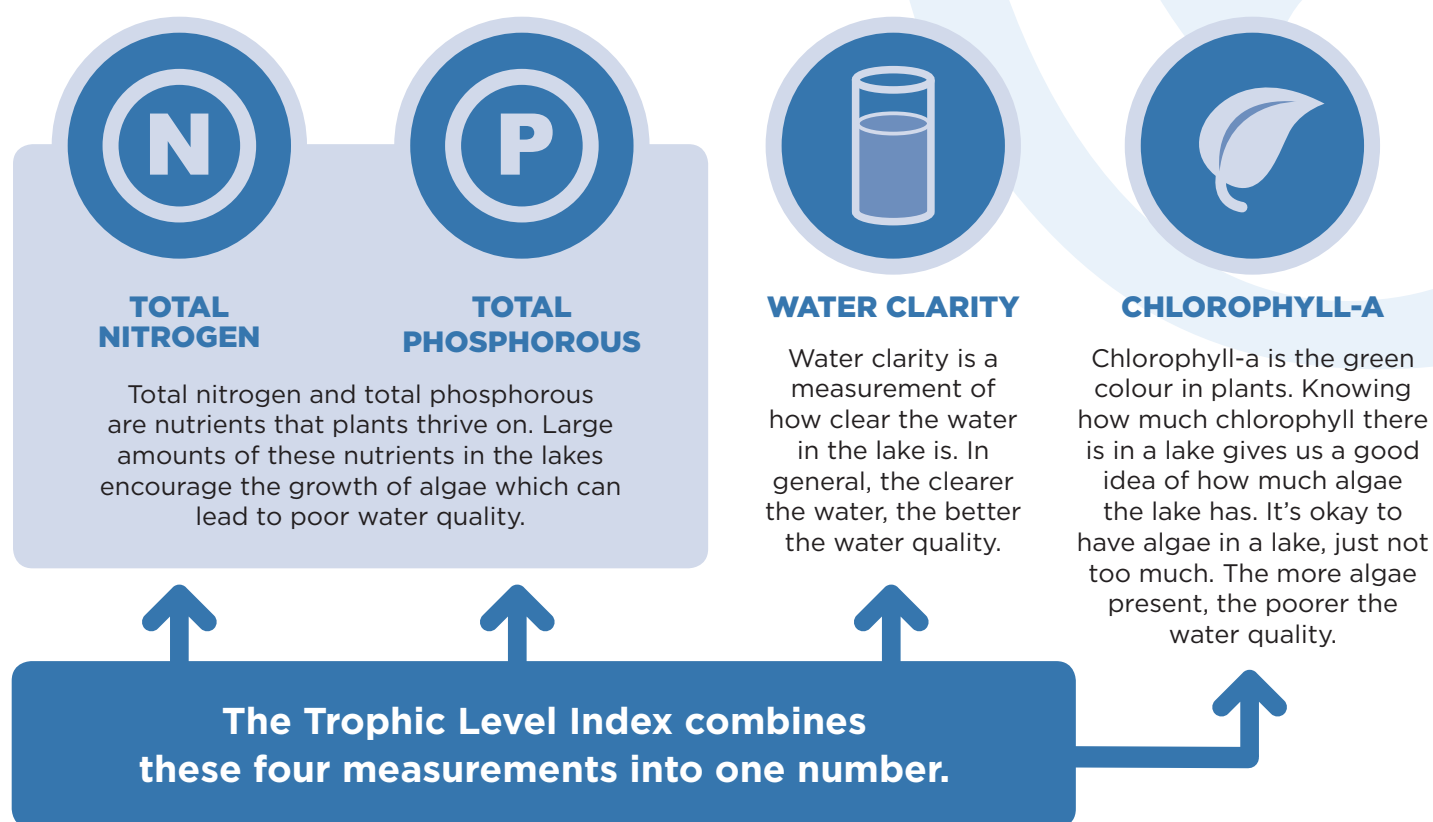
N

P

TOTAL NITROGEN

TOTAL PHOSPHOROUS

Total nitrogen and total phosphorous are nutrients that plants thrive on. Large amounts of these nutrients in the lakes encourage the growth of algae which can lead to poor water quality.

WATER CLARITY

Water clarity is a measurement of how clear the water in the lake is. In general, the clearer the water, the better the water quality.

CHLOROPHYLL-A

Chlorophyll-a is the green colour in plants. Knowing how much chlorophyll there is in a lake gives us a good idea of how much algae the lake has. It's okay to have algae in a lake, just not too much. The more algae present, the poorer the water quality.

The Trophic Level Index combines these four measurements into one number.